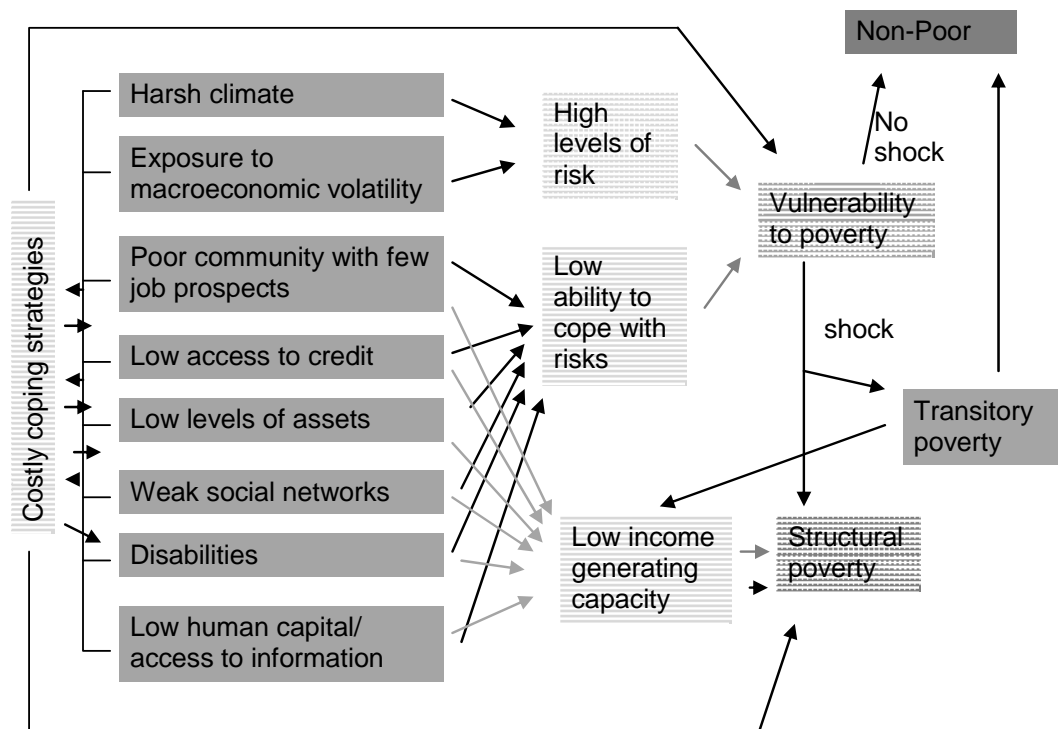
Non-Poor

Costly coping strategies

Harsh climate

Exposure to macroeconomic volatility

Poor community with few job prospects

Low access to credit

Low levels of assets

Weak social networks

Disabilities

Low human capital/ access to information

High levels of risk

Low ability to cope with risks

Low income generating capacity

No shock

Vulnerability to poverty

shock

Transitory poverty

Structural poverty